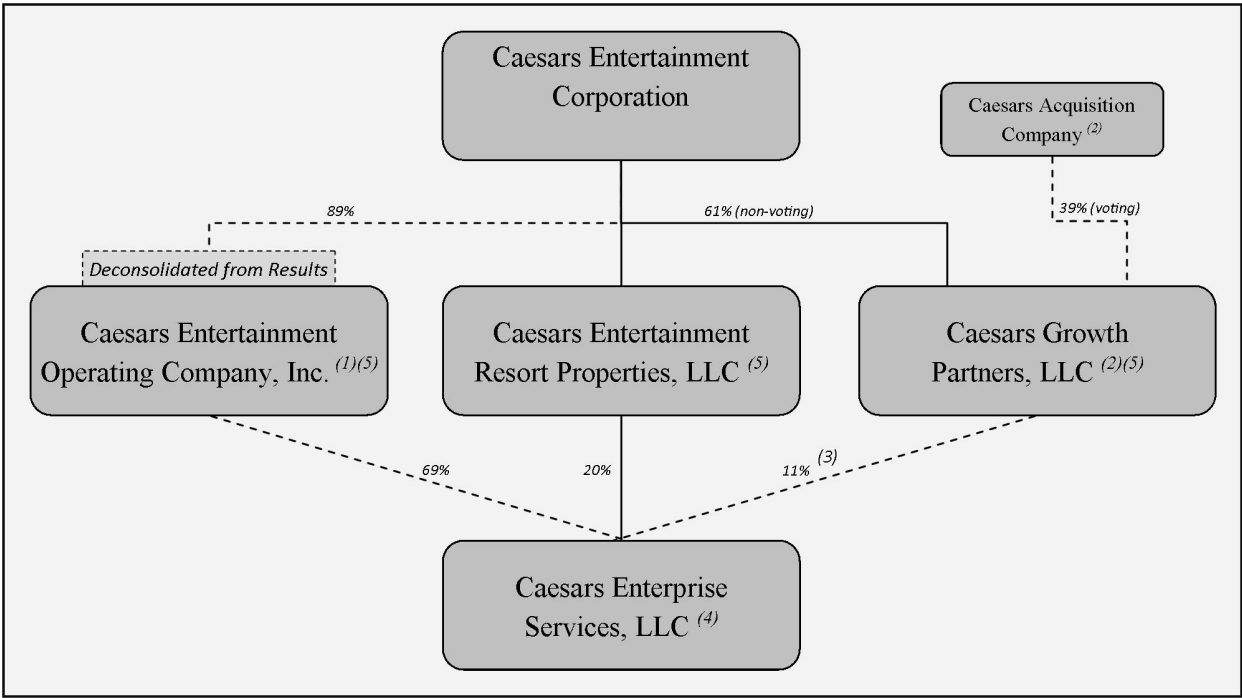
Caesars Entertainment Corporation

Caesars Acquisition Company $^{(2)}$

89%

61% (non-voting)

39% (voting)

Deconsolidated from Results

Caesars Entertainment Operating Company, Inc. $^{(1)(5)}$

Caesars Entertainment Resort Properties, LLC $^{(5)}$

Caesars Growth Partners, LLC $^{(2)(5)}$

69%

20%

11% $^{(3)}$

Caesars Enterprise Services, LLC $^{(4)}$